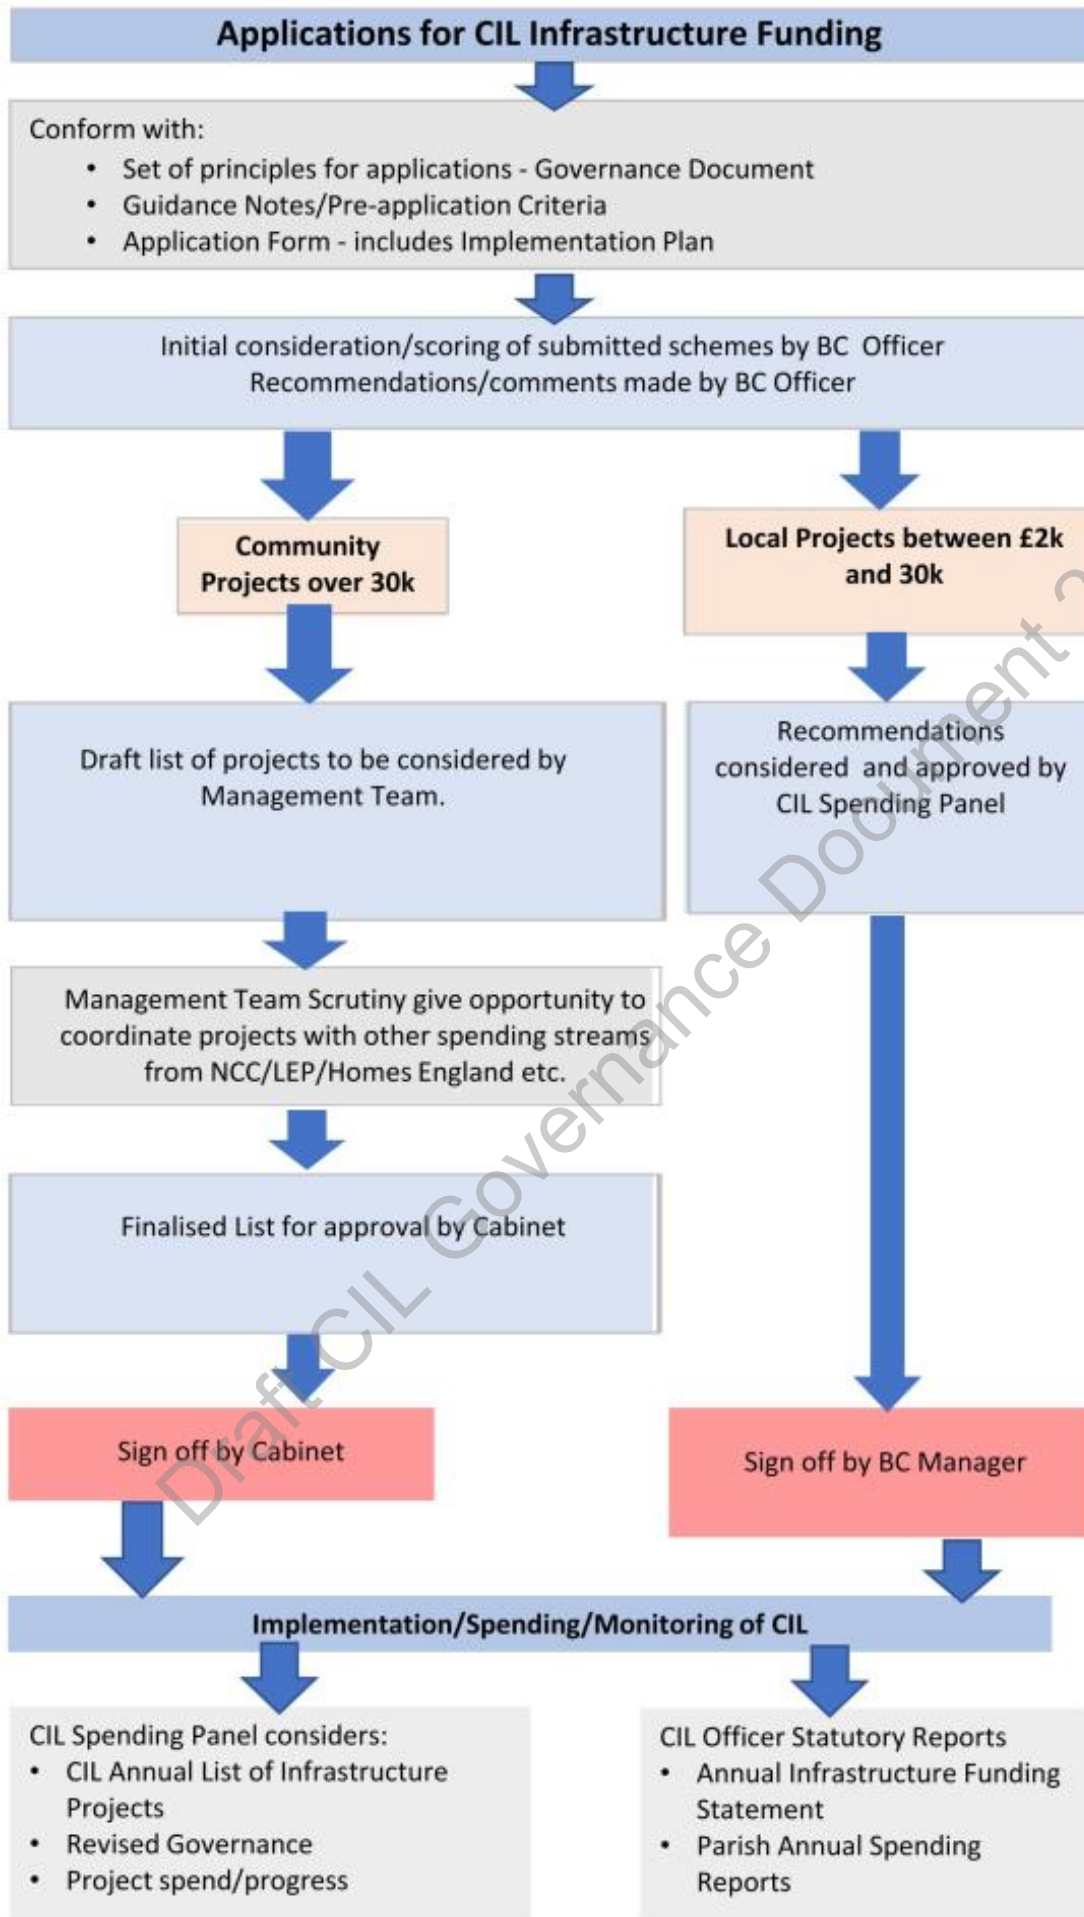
Applications for CIL Infrastructure Funding

Conform with:
- Set of principles for applications - Governance Document
- Guidance Notes/Pre-application Criteria
- Application Form - includes Implementation Plan

Initial consideration/scoring of submitted schemes by BC Officer
Recommendations/comments made by BC Officer

Community Projects over 30k

Draft list of projects to be considered by Management Team.

Management Team Scrutiny give opportunity to coordinate projects with other spending streams from NCC/LEP/Homes England etc.

Finalised List for approval by Cabinet

Sign off by Cabinet

Local Projects between £2k and 30k

Recommendations considered and approved by CIL Spending Panel

Sign off by BC Manager

Implementation/Spending/Monitoring of CIL

CIL Spending Panel considers:
- CIL Annual List of Infrastructure Projects
- Revised Governance
- Project spend/progress

CIL Officer Statutory Reports
- Annual Infrastructure Funding Statement
- Parish Annual Spending Reports

Draft CIL Governance Document 2